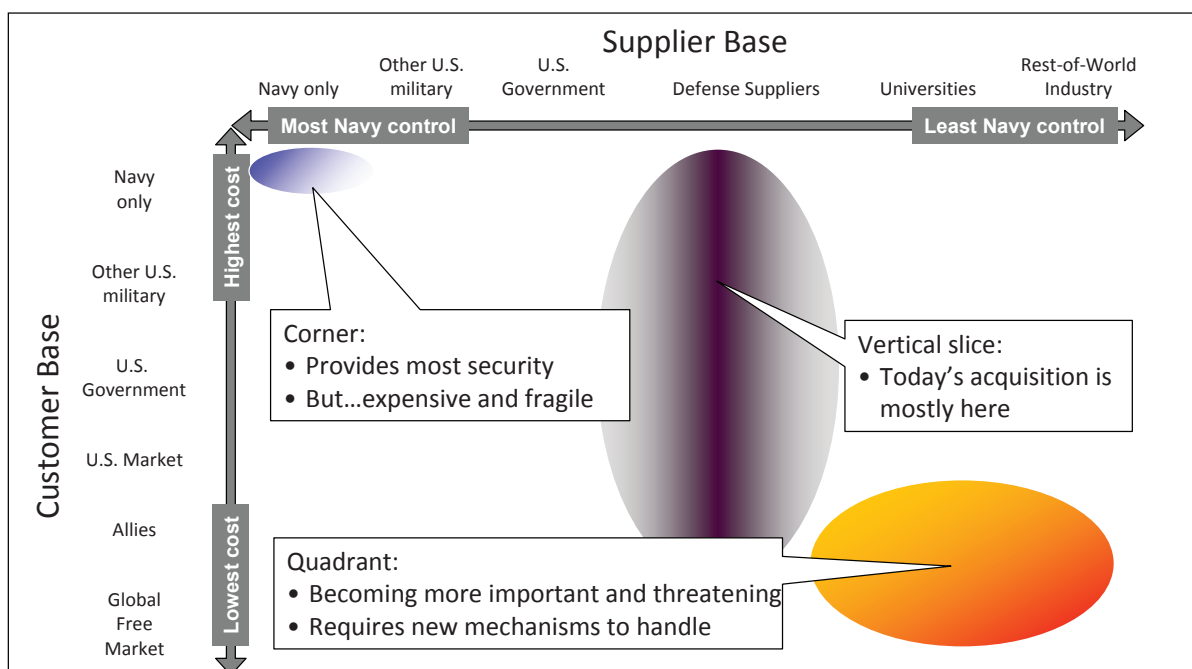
Supplier Base

Navy only

Other U.S. military

U.S. Government

Defense Suppliers

Universities

Rest-of-World Industry

Most Navy control

Least Navy control

Customer Base

Navy only

Other U.S. military

U.S. Government

U.S. Market

Allies

Global Free Market

Highest cost

Lowest cost

Corner:
• Provides most security
• But…expensive and fragile

Vertical slice:
• Today's acquisition is mostly here

Quadrant:
• Becoming more important and threatening
• Requires new mechanisms to handle